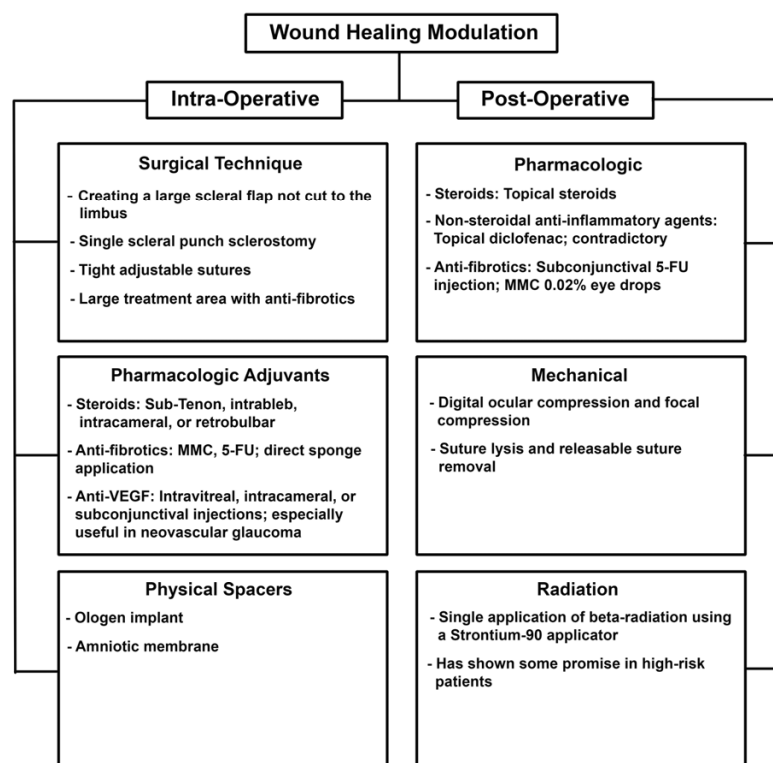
Wound Healing Modulation

Intra-Operative

Post-Operative

Surgical Technique

- Creating a large scleral flap not cut to the limbus
- Single scleral punch sclerostomy
- Tight adjustable sutures
- Large treatment area with anti-fibrotics

Pharmacologic Adjuvants

- Steroids: Sub-Tenon, intrableb, intracameral, or retrobulbar
- Anti-fibrotics: MMC, 5-FU; direct sponge application
- Anti-VEGF: Intravitreal, intracameral, or subconjunctival injections; especially useful in neovascular glaucoma

Physical Spacers

- Ologen implant
- Amniotic membrane

Pharmacologic

- Steroids: Topical steroids
- Non-steroidal anti-inflammatory agents: Topical diclofenac; contradictory
- Anti-fibrotics: Subconjunctival 5-FU injection; MMC 0.02% eye drops

Mechanical

- Digital ocular compression and focal compression
- Suture lysis and releasable suture removal

Radiation

- Single application of beta-radiation using a Strontium-90 applicator
- Has shown some promise in high-risk patients